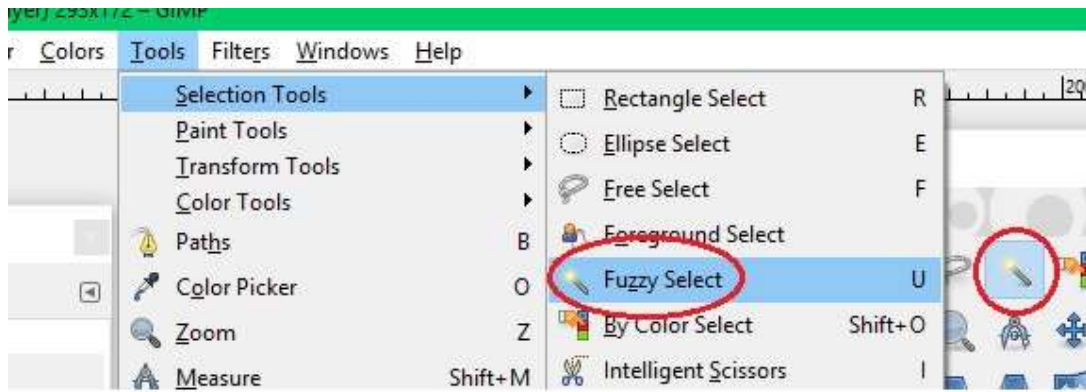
yer) 293x172 – GIMP

r Colors Tools Filters Windows Help

Selection Tools
Paint Tools
Transform Tools
Color Tools
Paths B
Color Picker O
Zoom Z
Measure Shift+M

Rectangle Select R
Ellipse Select E
Free Select F
Foreground Select
Fuzzy Select U
By Color Select Shift+O
Intelligent Scissors I

20